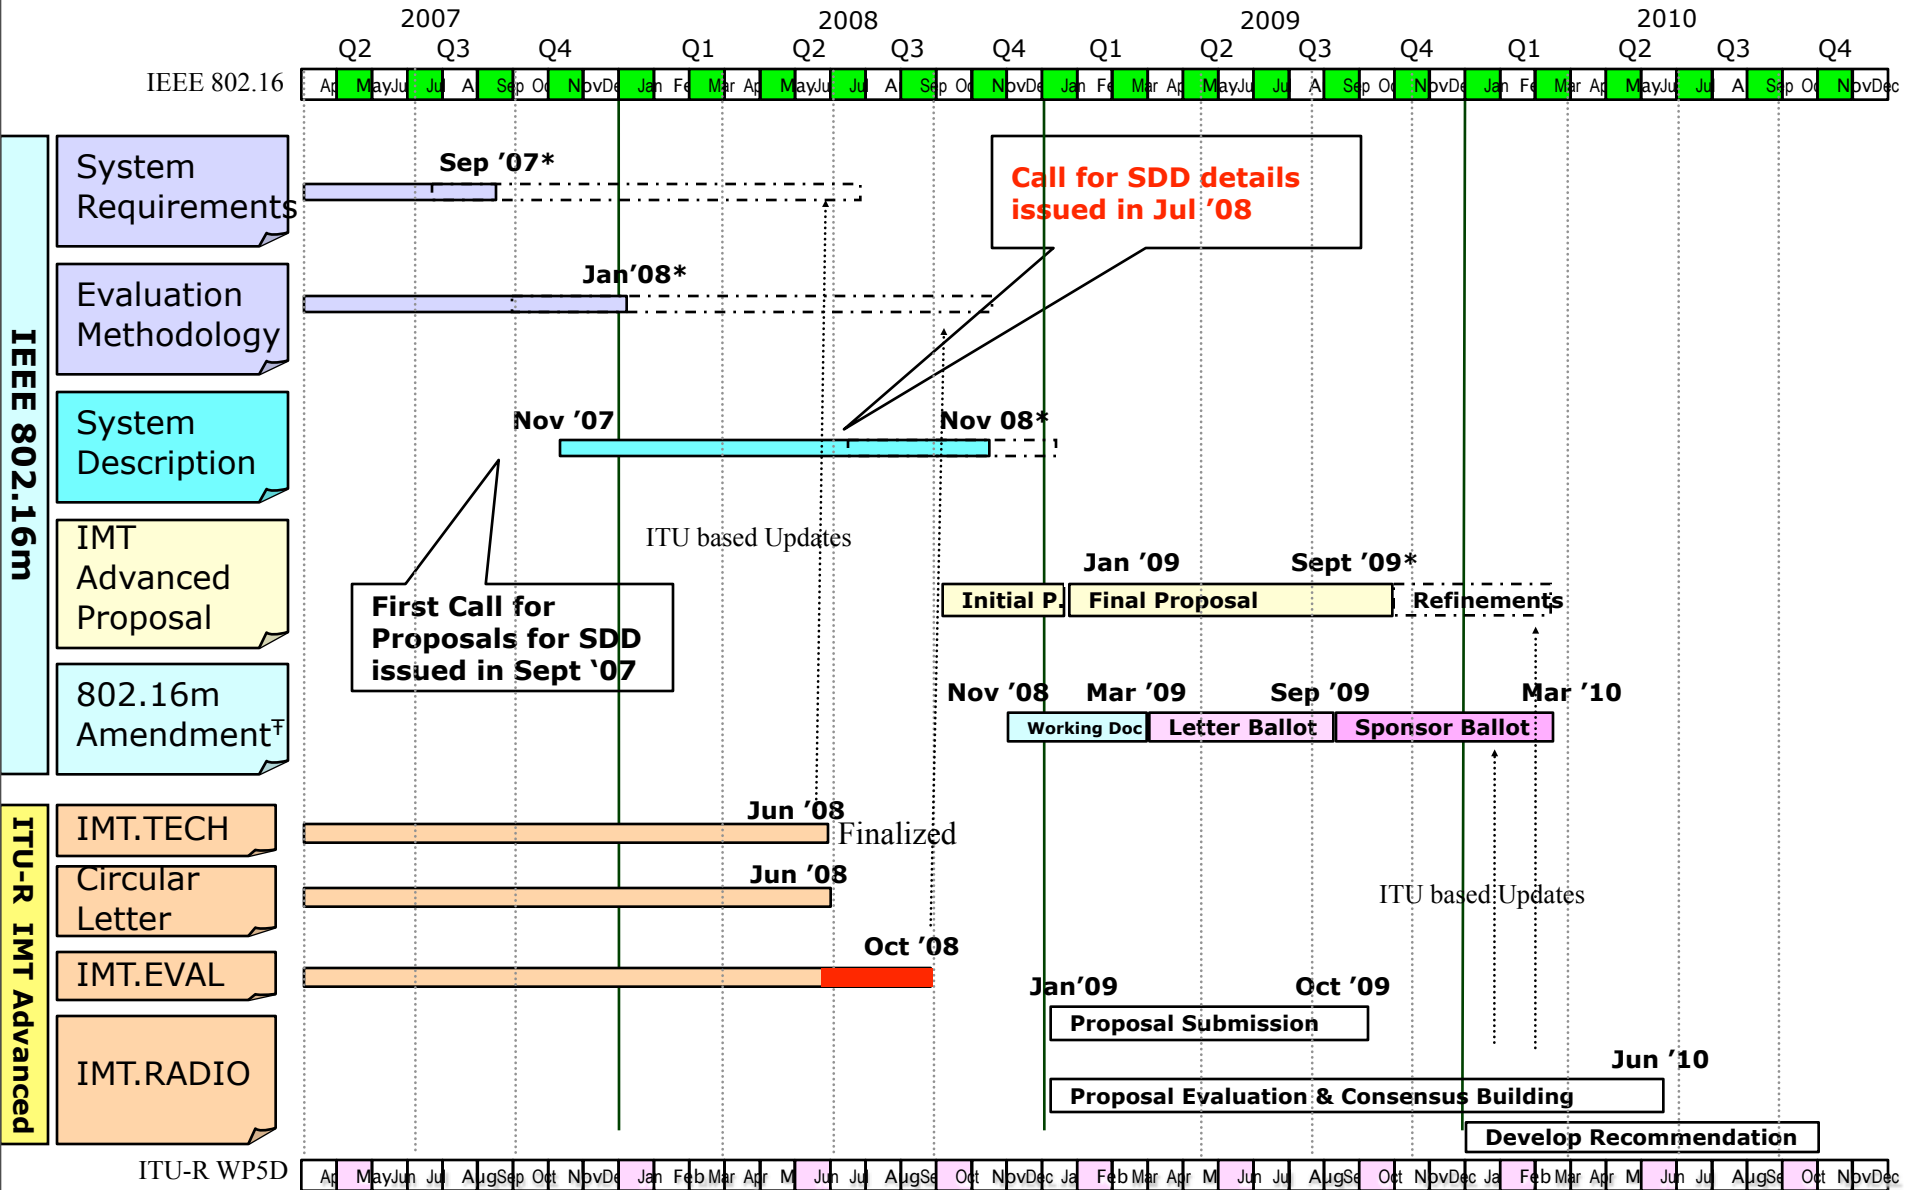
2007 2008 2009 2010

Q2 Q3 Q4 Q1 Q2 Q3 Q4 Q1 Q2 Q3 Q4 Q1 Q2 Q3 Q4

IEEE 802.16

Ap MayJu Ju A Sep Oc NovDe Jan Fe Mar Ap MayJu Ju A Sep Oc NovDe Jan Fe Mar Ap MayJu Ju A Sep Oc NovDe Jan Fe Mar Ap MayJu Ju A Sep Oc NovDec

IEEE 802.16m

System Requirements

Sep '07*

Call for SDD details issued in Jul '08

Evaluation Methodology

Jan'08*

System Description

Nov '07

Nov 08*

ITU based Updates

IMT Advanced Proposal

Jan '09

Sept '09*

Initial P.

Final Proposal

Refinements

First Call for Proposals for SDD issued in Sept '07

802.16m Amendment‡

Nov '08

Mar '09

Sep '09

Mar '10

Working Doc

Letter Ballot

Sponsor Ballot

ITU-R IMT Advanced

IMT.TECH

Jun '08

Finalized

Circular Letter

Jun '08

ITU based Updates

IMT.EVAL

Oct '08

Jan'09

Oct '09

Proposal Submission

IMT.RADIO

Jun '10

Proposal Evaluation & Consensus Building

Develop Recommendation

ITU-R WP5D

Ap MayJun Jul AugSep Oct NovDe Jan Feb Mar Apr M Jun Jul AugSe Oct NovDec Ja Feb Mar Apr M Jun Jul AugSe Oct NovDec Ja Feb Mar Apr M Jun Jul AugSe Oct NovDec